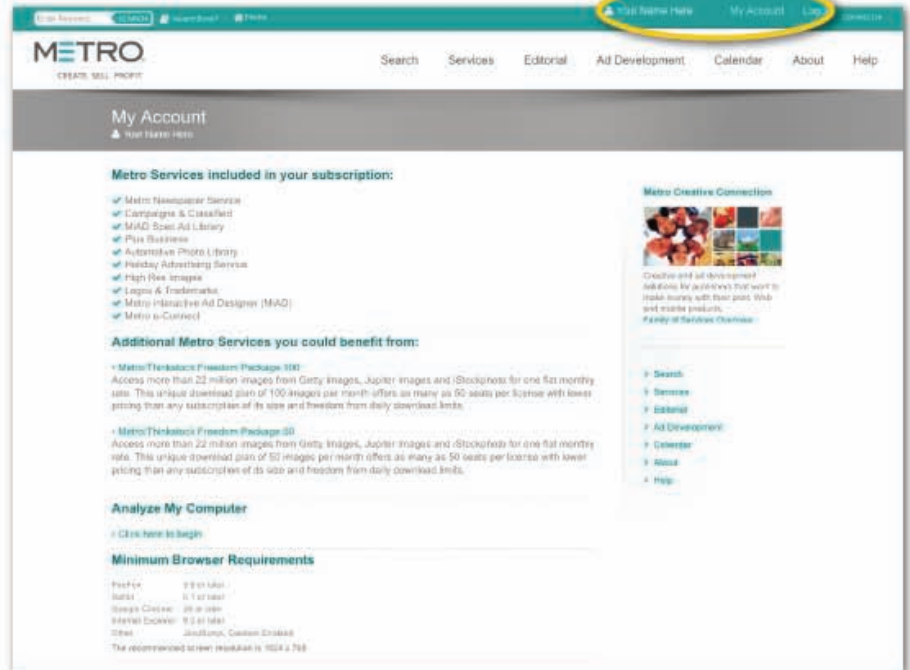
Enter Keyword SEARCH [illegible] Your Name Here My Account Log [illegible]

METRO
CREATE. SELL. PROFIT

Search Services Editorial Ad Development Calendar About Help

My Account
Your Name Here

Metro Services included in your subscription:

Metro Newspaper Service
Campaigns & Classified
MIAD Spec Ad Library
Plus Business
Automotive Photo Library
Holiday Advertising Service
High Res Images
Logos & Trademarks
Metro Interactive Ad Designer (MIAD)
Metro e-Connect

Additional Metro Services you could benefit from:

• Metro/Thinkstock Freedom Package 100
Access more than 22 million images from Getty Images, Jupiter Images and iStockphoto for one flat monthly rate. This unique download plan of 100 images per month offers as many as 50 seats per license with lower pricing than any subscription of its size and freedom from daily download limits.

• Metro/Thinkstock Freedom Package 50
Access more than 22 million images from Getty Images, Jupiter Images and iStockphoto for one flat monthly rate. This unique download plan of 50 images per month offers as many as 50 seats per license with lower pricing than any subscription of its size and freedom from daily download limits.

Analyze My Computer

• Click here to begin

Minimum Browser Requirements

| | |
|---|---|
| FireFox | 3.6 or later |
| Safari | 5.1 or later |
| Google Chrome | 26 or later |
| Internet Explorer | 8.0 or later |
| Other | JavaScript, Cookies Enabled |

The recommended screen resolution is 1024 x 768

Metro Creative Connection

Creative and ad development solutions for publishers that want to make money with their print, Web and mobile products.
Family of Services Overview

› Search
› Services
› Editorial
› Ad Development
› Calendar
› About
› Help